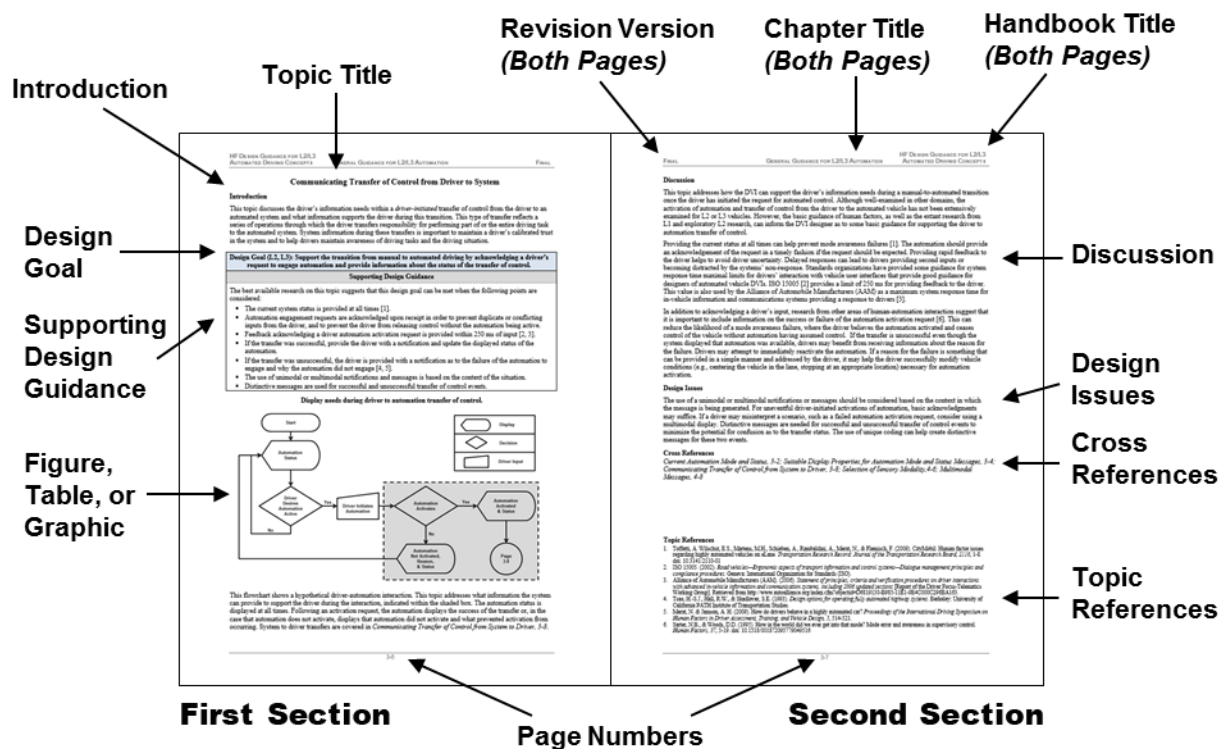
Introduction

Topic Title

Revision Version
(Both Pages)

Chapter Title
(Both Pages)

Handbook Title
(Both Pages)

Design Goal

Supporting Design Guidance

Figure, Table, or Graphic

Discussion

Design Issues

Cross References

Topic References

First Section

Page Numbers

Second Section

HF DESIGN GUIDANCE FOR L2/L3 AUTOMATED DRIVING CONCEPTS GENERAL GUIDANCE FOR L2/L3 AUTOMATION FINAL

Communicating Transfer of Control from Driver to System

Introduction

This topic discusses the driver's information needs within a driver-initiated transfer of control from the driver to an automated system and what information supports the driver during this transition. This type of transfer reflects a series of operations through which the driver transfers responsibility for performing part of or the entire driving task to the automated system. System information during these transfers is important to maintain a driver's calibrated trust in the system and to help drivers maintain awareness of driving tasks and the driving situation.

Design Goal (L2, L3): Support the transition from manual to automated driving by acknowledging a driver's request to engage automation and provide information about the status of the transfer of control.

Supporting Design Guidance

The best available research on this topic suggests that this design goal can be met when the following points are considered:

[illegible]

Display needs during driver to automation transfer of control.

Start
Automation Status
Driver Desires Automation Active
Yes
No
Driver Initiates Automation
Automation Activates
Yes
Automation Activated & Status
No
Automation Not Activated, Reasons, & Status
Page 3-8
Display
Decision
Driver Input

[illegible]

3-6

FINAL GENERAL GUIDANCE FOR L2/L3 AUTOMATION HF DESIGN GUIDANCE FOR L2/L3 AUTOMATED DRIVING CONCEPTS

Discussion

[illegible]

Design Issues

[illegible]

Cross References

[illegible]

Topic References

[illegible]

3-7